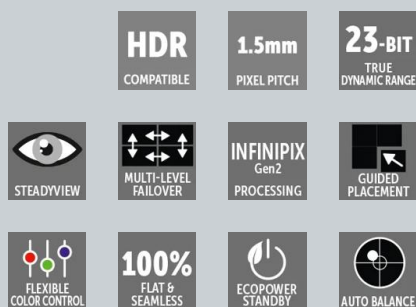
HDR
COMPATIBLE

1.5mm
PIXEL PITCH

23-BIT
TRUE
DYNAMIC RANGE

STEADYVIEW

MULTI-LEVEL
FAILOVER

INFINIPIX
Gen2
PROCESSING

GUIDED
PLACEMENT

FLEXIBLE
COLOR CONTROL

100%
FLAT &
SEAMLESS

ECOPOWER
STANDBY

AUTO BALANCE